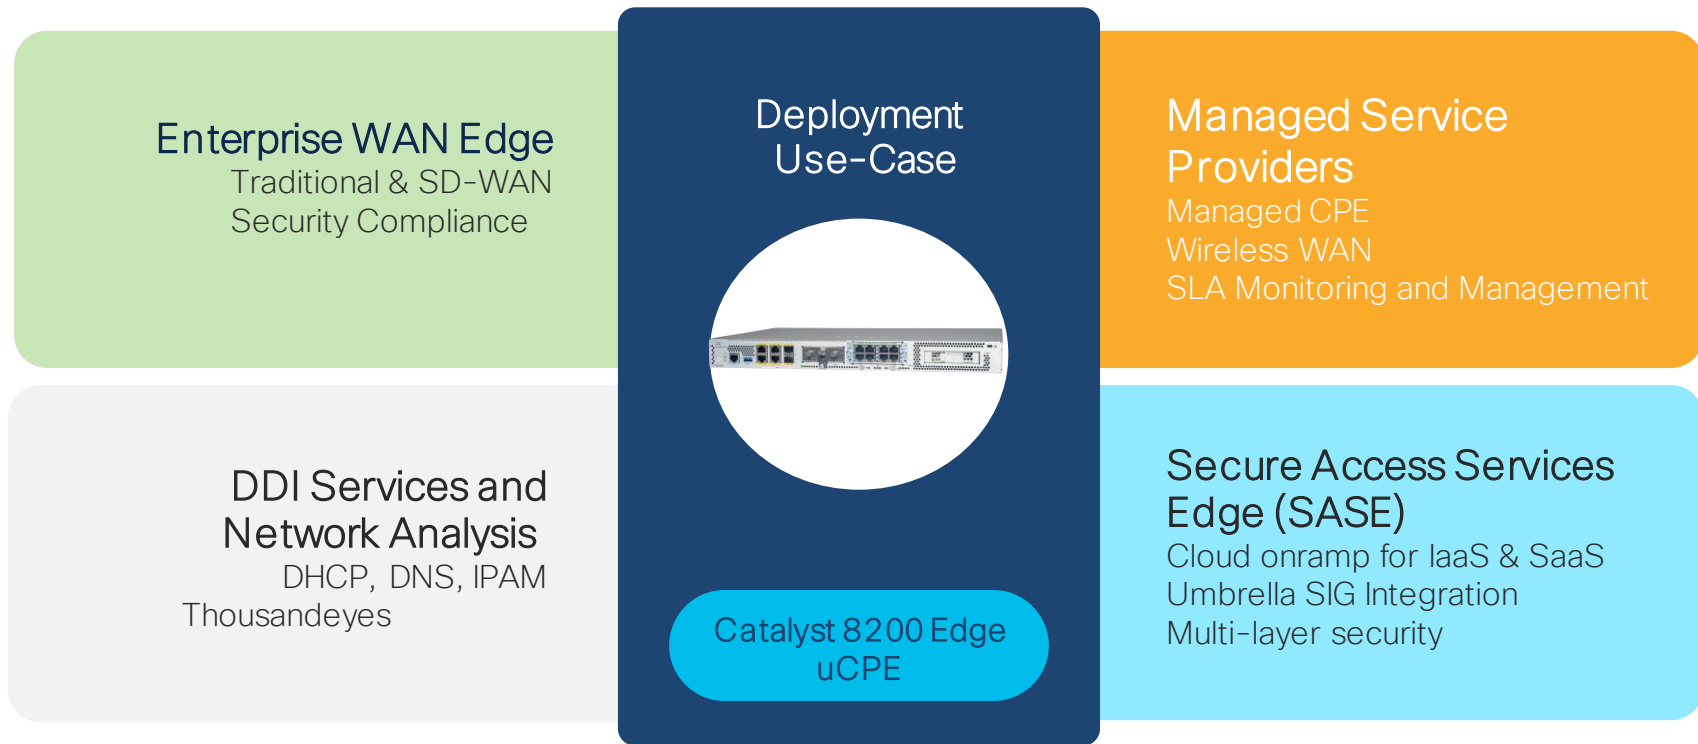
Enterprise WAN Edge
Traditional & SD-WAN
Security Compliance

Deployment Use-Case

Managed Service Providers
Managed CPE
Wireless WAN
SLA Monitoring and Management

DDI Services and Network Analysis
DHCP, DNS, IPAM
Thousandeyes

Catalyst 8200 Edge uCPE

Secure Access Services Edge (SASE)
Cloud onramp for IaaS & SaaS
Umbrella SIG Integration
Multi-layer security